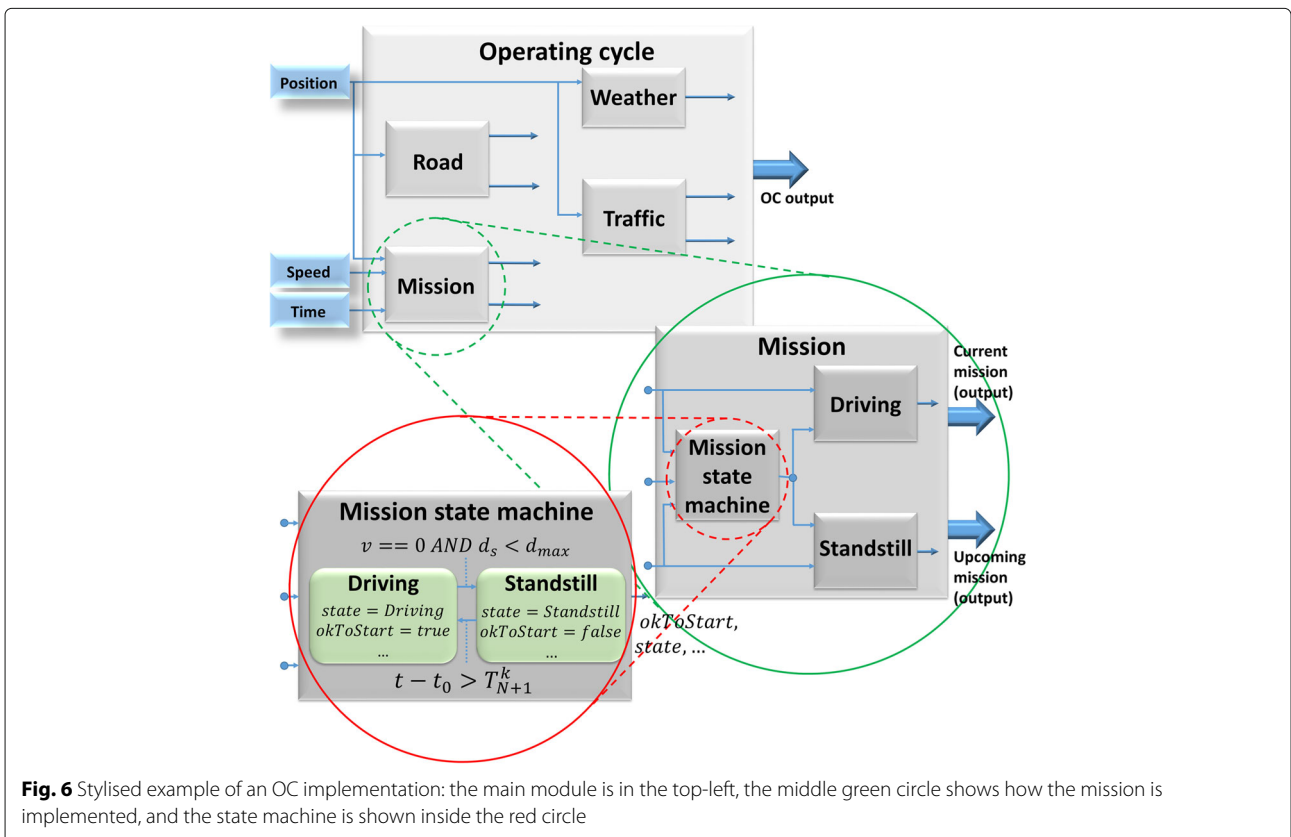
Operating cycle

Position

Weather

Road

OC output

Traffic

Speed

Mission

Time

Mission

Current mission (output)

Driving

Mission state machine

Standstill

Upcoming mission (output)

Mission state machine

$v == 0\ AND\ d_s < d_{max}$

Driving

$state = Driving$
$okToStart = true$
...

Standstill

$state = Standstill$
$okToStart = false$
...

$okToStart,$
$state, ...$

$t - t_0 > T_{N+1}^k$

**Fig. 6** Stylised example of an OC implementation: the main module is in the top-left, the middle green circle shows how the mission is implemented, and the state machine is shown inside the red circle